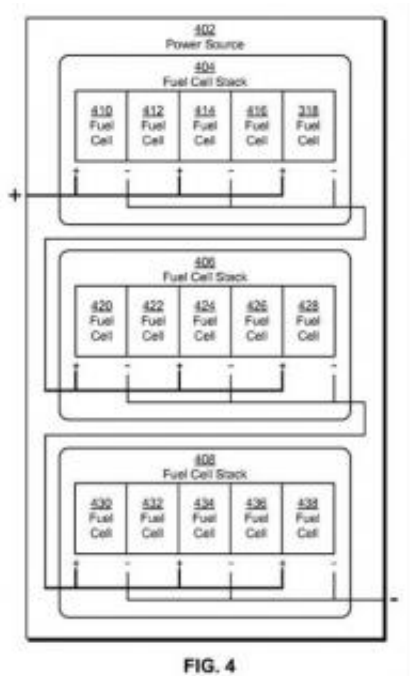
402
Power Source

404
Fuel Cell Stack

410 Fuel Cell
412 Fuel Cell
414 Fuel Cell
416 Fuel Cell
318 Fuel Cell

+ - + - + -

+

406
Fuel Cell Stack

420 Fuel Cell
422 Fuel Cell
424 Fuel Cell
426 Fuel Cell
428 Fuel Cell

+ - + - + -

408
Fuel Cell Stack

430 Fuel Cell
432 Fuel Cell
434 Fuel Cell
436 Fuel Cell
438 Fuel Cell

+ - + - + -

-

FIG. 4